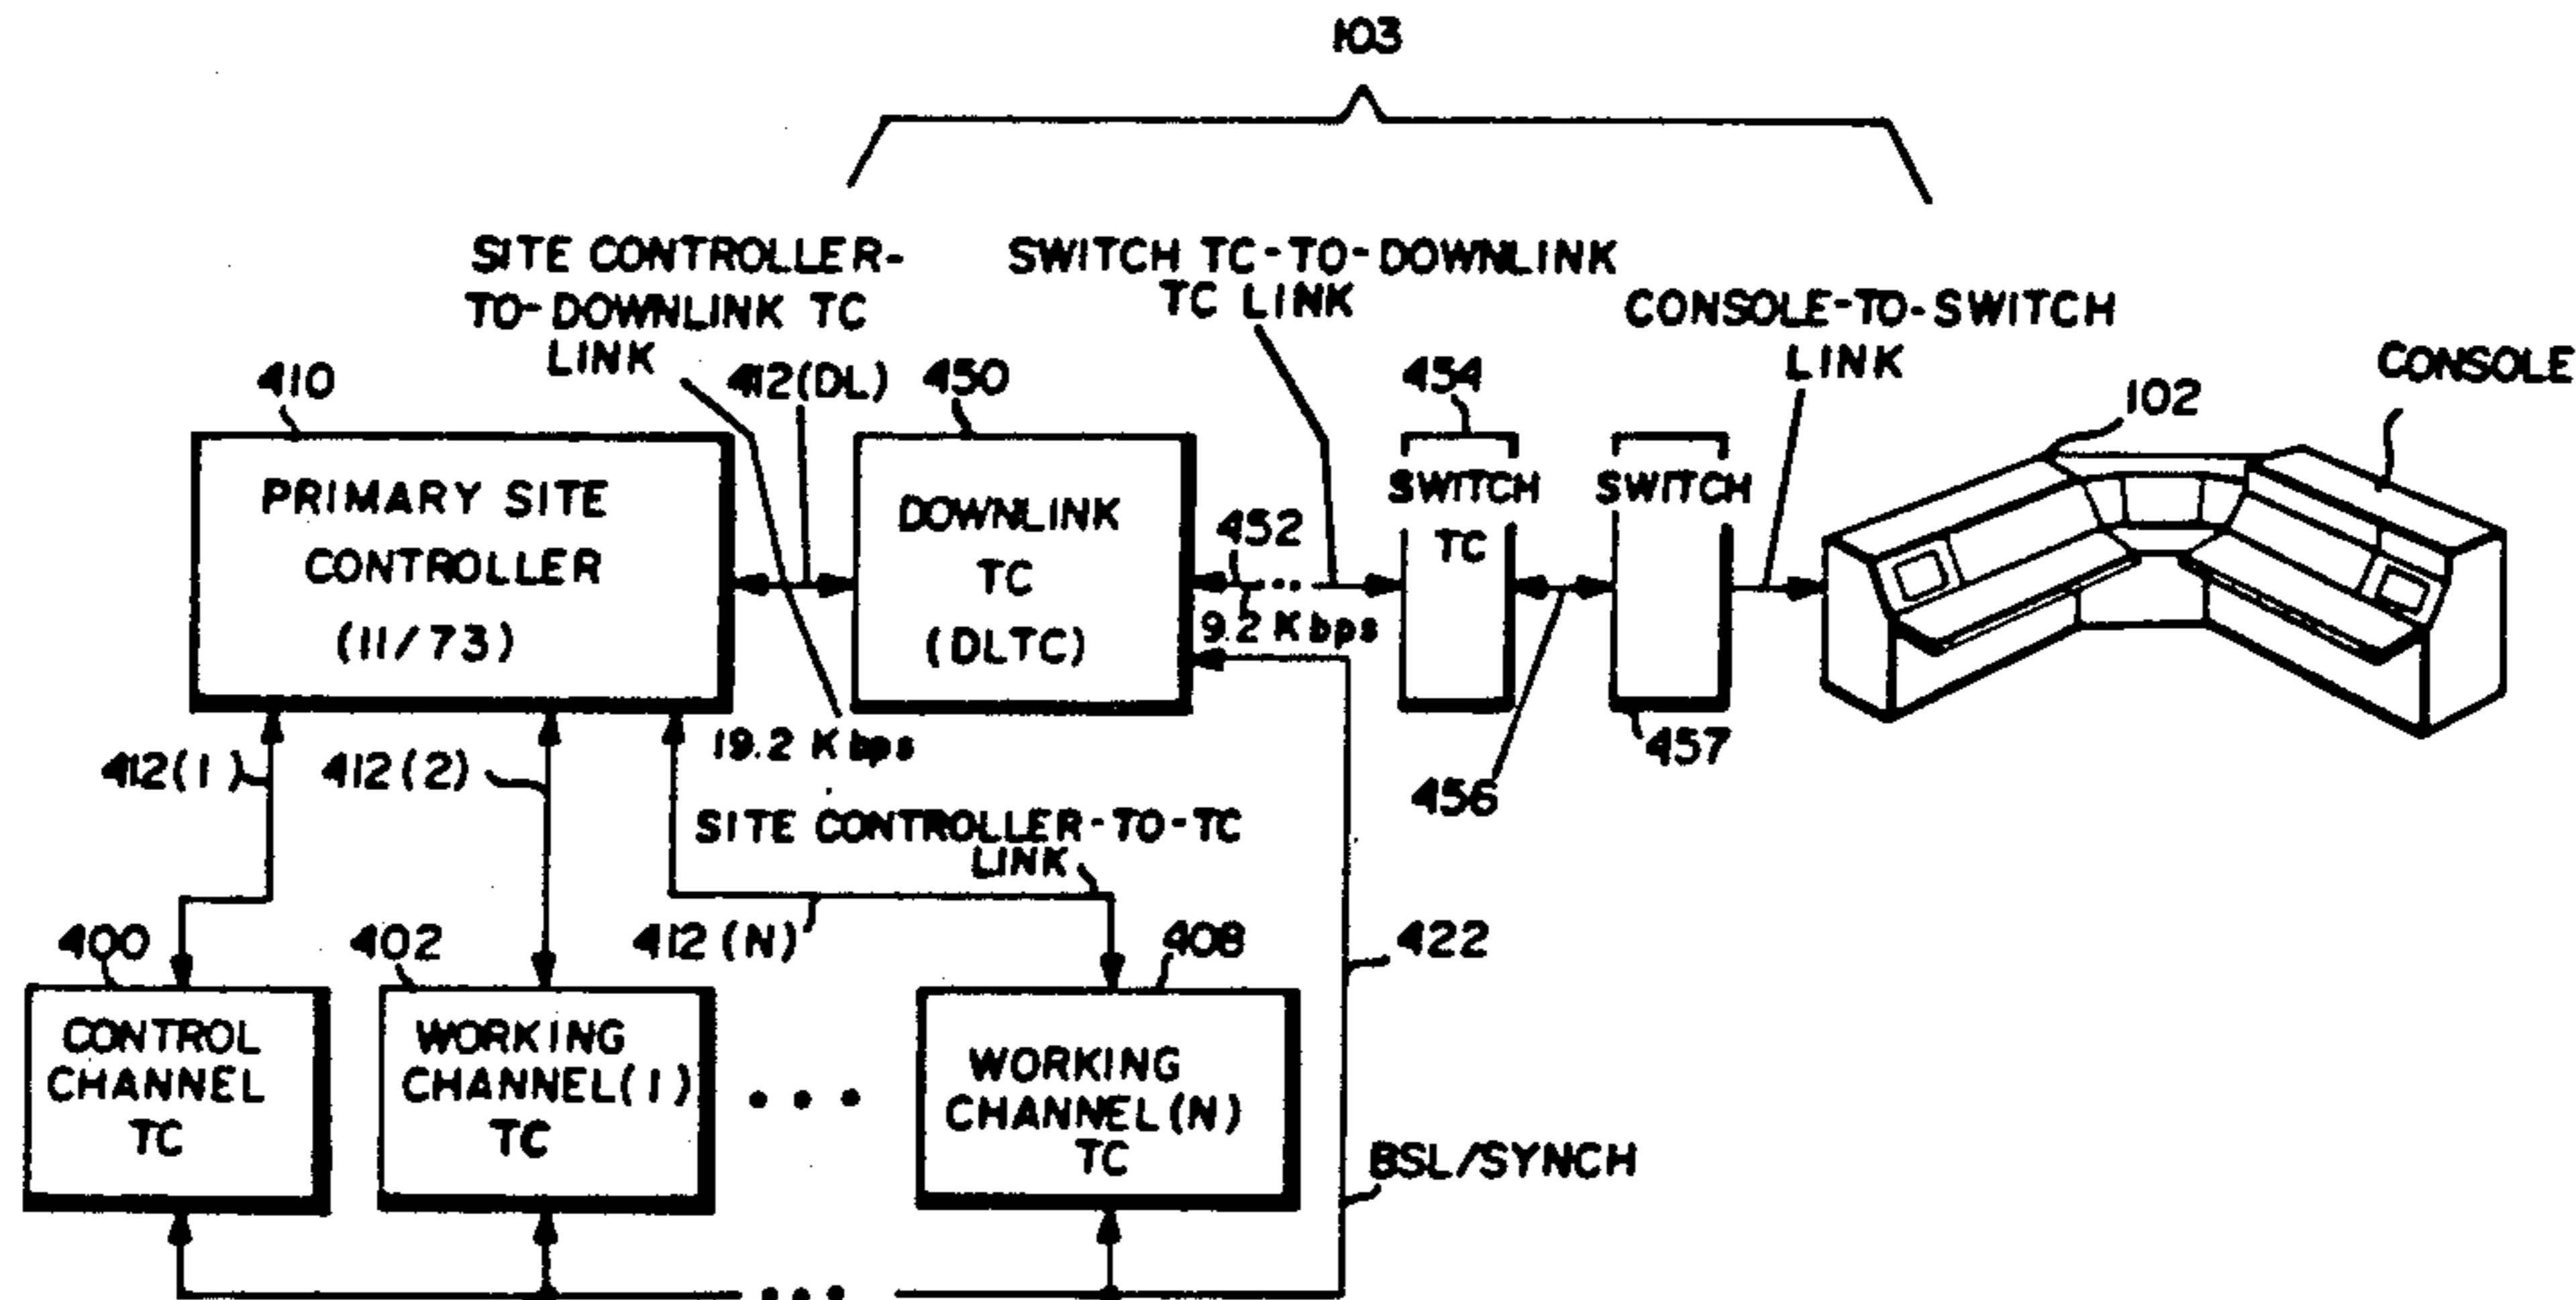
103

SITE CONTROLLER-TO-DOWNLINK TC LINK

SWITCH TC-TO-DOWNLINK TC LINK

CONSOLE-TO-SWITCH LINK

CONSOLE

410

412(DL)

450

454

102

PRIMARY SITE CONTROLLER (11/73)

DOWNLINK TC (DLTC)

452

9.2 Kbps

SWITCH TC

SWITCH

19.2 Kbps

457

456

412(1)

412(2)

SITE CONTROLLER-TO-TC LINK

412(N)

400

402

408

422

CONTROL CHANNEL TC

WORKING CHANNEL(1) TC

• • •

WORKING CHANNEL(N) TC

BSL/SYNCH

• • •